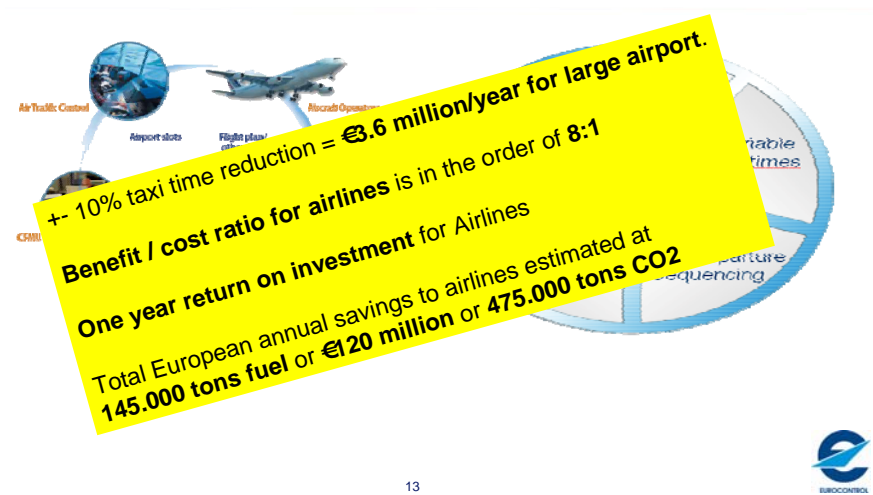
Air Traffic Control

Airport slots

Flight plan/ oth

Aircraft Operators

CFMU

+- 10% taxi time reduction = €3.6 million/year for large airport.

Benefit / cost ratio for airlines is in the order of 8:1

One year return on investment for Airlines

Total European annual savings to airlines estimated at 145.000 tons fuel or €120 million or 475.000 tons CO2

riable times

parture sequencing

13

EUROCONTROL